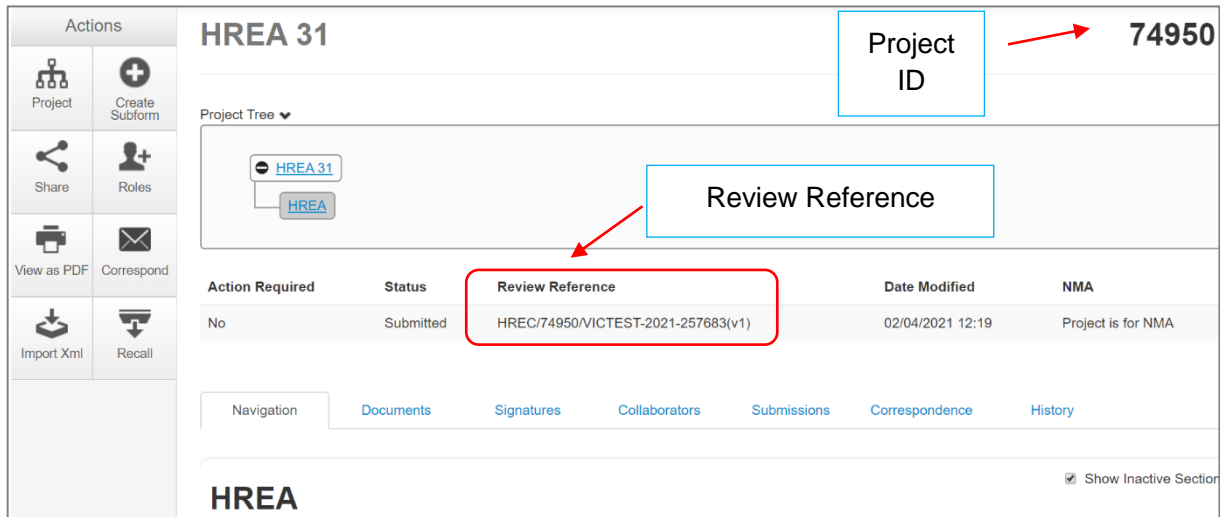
Actions

Project

Create Subform

Share

Roles

View as PDF

Correspond

Import Xml

Recall

HREA 31

Project ID

74950

Project Tree

HREA 31

HREA

Review Reference

| Action Required | Status | Review Reference | Date Modified | NMA |
|---|---|---|---|---|
| No | Submitted | HREC/74950/VICTEST-2021-257683(v1) | 02/04/2021 12:19 | Project is for NMA |

Navigation Documents Signatures Collaborators Submissions Correspondence History

Show Inactive Sectio

HREA